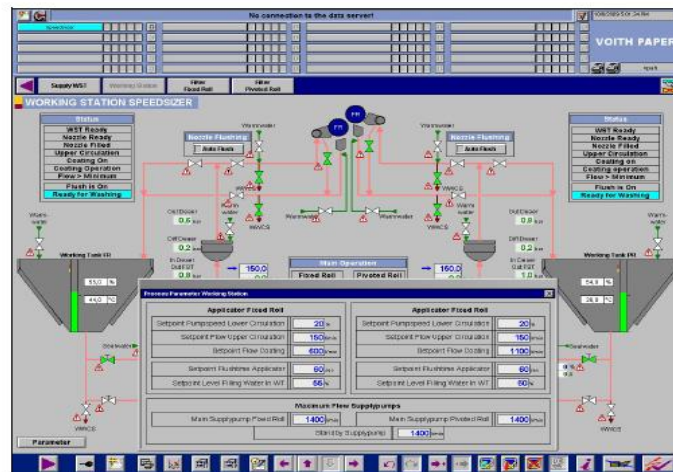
No connection to the data server!

VOITH PAPER

Supply WST
Working Station
Filter Fixed Roll
Filter Pivoted Roll

WORKING STATION SPEEDSIZER

Status
WST Ready
Nozzle Ready
Nozzle Filled
Upper Circulation
Coating On
Coating Operation
Flow > Minimum
Flush is On
Ready for Washing

Nozzle Flushing
Auto Flush

Warmwater

FR

PR

Nozzle Flushing
Auto Flush

Status
WST Ready
Nozzle Ready
Nozzle Filled
Upper Circulation
Coating on
Coating operation
Flow > Minimum
Flush is On
Ready for Washing

Warm water

Warmwater

Warmwater

Warm water

Diff.Dosier
0.6 bar

Diff.Dosier
0.2 bar

Diff.Dosier
0.8 bar

Diff.Dosier
0.2 bar

Working Tank FR

Working Tank PR

55.0 %
44.0 %

54.0 %
26.0 %

150.0

150.0

Main Operation
Fixed Roll
Pivoted Roll

Process Parameter Working Station

Applicator Fixed Roll
Setpoint Pumpspeed Lower Circulation 20 %
Setpoint Flow Upper Circulation 150 l/min
Setpoint Flow Coating 600 l/min
Setpoint Flushtime Applicator 60 s
Setpoint Level Filling Water in WT 56 %

Applicator Fixed Roll
Setpoint Pumpspeed Lower Circulation 20 %
Setpoint Flow Upper Circulation 150 l/min
Setpoint Flow Coating 1100 l/min
Setpoint Flushtime Applicator 60 s
Setpoint Level Filling Water in WT 60 %

Maximum Flow Supplypumps
Main Supplypump Fixed Roll 1400 l/min
Main Supplypump Pivoted Roll 1400 l/min
Stand by Supplypump 1400 l/min

Sealwater

Sealwater

WWCS

WWCS

Parameter